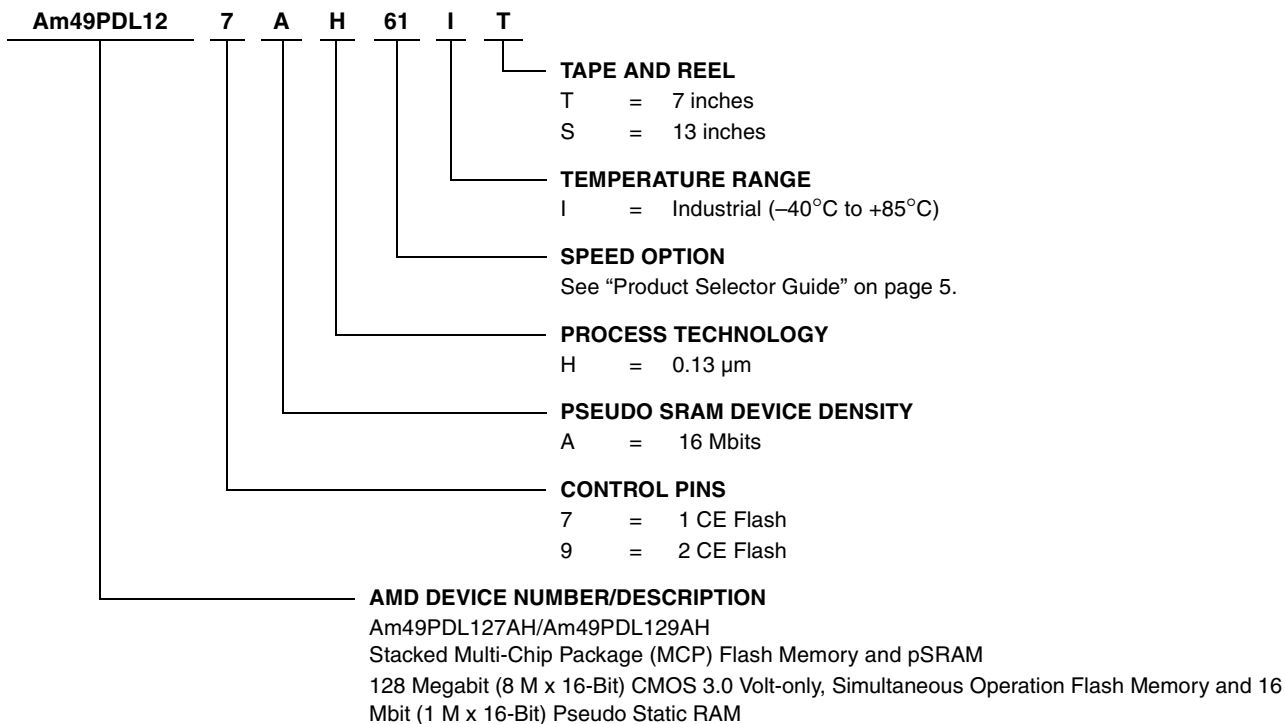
Am49PDL12 7 A H 61 I T

TAPE AND REEL
T = 7 inches
S = 13 inches

TEMPERATURE RANGE
I = Industrial (–40°C to +85°C)

SPEED OPTION
See “Product Selector Guide” on page 5.

PROCESS TECHNOLOGY
H = 0.13 µm

PSEUDO SRAM DEVICE DENSITY
A = 16 Mbits

CONTROL PINS
7 = 1 CE Flash
9 = 2 CE Flash

AMD DEVICE NUMBER/DESCRIPTION
Am49PDL127AH/Am49PDL129AH
Stacked Multi-Chip Package (MCP) Flash Memory and pSRAM
128 Megabit (8 M x 16-Bit) CMOS 3.0 Volt-only, Simultaneous Operation Flash Memory and 16 Mbit (1 M x 16-Bit) Pseudo Static RAM